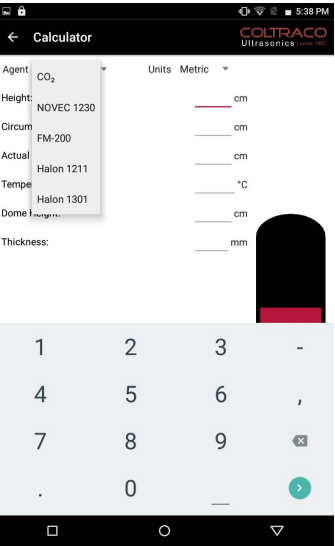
5:38 PM

Calculator

COLTRACO Ultrasonics | since 1987

Agent

$CO_2$

NOVEC 1230

FM-200

Halon 1211

Halon 1301

Units Metric

Height: cm

Circum cm

Actual cm

Tempe °C

Dome Height: cm

Thickness: mm

1 2 3 -

4 5 6 ,

7 8 9

. 0 _